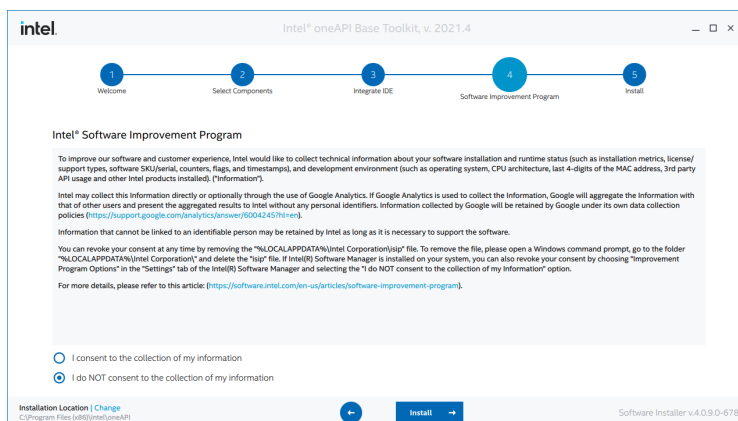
intel.

Intel® oneAPI Base Toolkit, v. 2021.4

1
Welcome

2
Select Components

3
Integrate IDE

4
Software Improvement Program

5
Install

Intel® Software Improvement Program

To improve our software and customer experience, Intel would like to collect technical information about your software installation and runtime status (such as installation metrics, license/ support types, software SKU/serial, counters, flags, and timestamps), and development environment (such as operating system, CPU architecture, last 4-digits of the MAC address, 3rd party API usage and other Intel products installed). ("Information").

Intel may collect this Information directly or optionally through the use of Google Analytics. If Google Analytics is used to collect the Information, Google will aggregate the Information with that of other users and present the aggregated results to Intel without any personal identifiers. Information collected by Google will be retained by Google under its own data collection policies (https://support.google.com/analytics/answer/6004245?hl=en).

Information that cannot be linked to an identifiable person may be retained by Intel as long as it is necessary to support the software.

You can revoke your consent at any time by removing the "%LOCALAPPDATA%\Intel Corporation\isip" file. To remove the file, please open a Windows command prompt, go to the folder "%LOCALAPPDATA%\Intel Corporation\" and delete the "isip" file. If Intel(R) Software Manager is installed on your system, you can also revoke your consent by choosing "Improvement Program Options" in the "Settings" tab of the Intel(R) Software Manager and selecting the "I do NOT consent to the collection of my Information" option.

For more details, please refer to this article: (https://software.intel.com/en-us/articles/software-improvement-program).

I consent to the collection of my information

I do NOT consent to the collection of my information

Installation Location | Change
C:\Program Files (x86)\Intel\oneAPI

Install →

Software Installer v.4.0.9.0-678